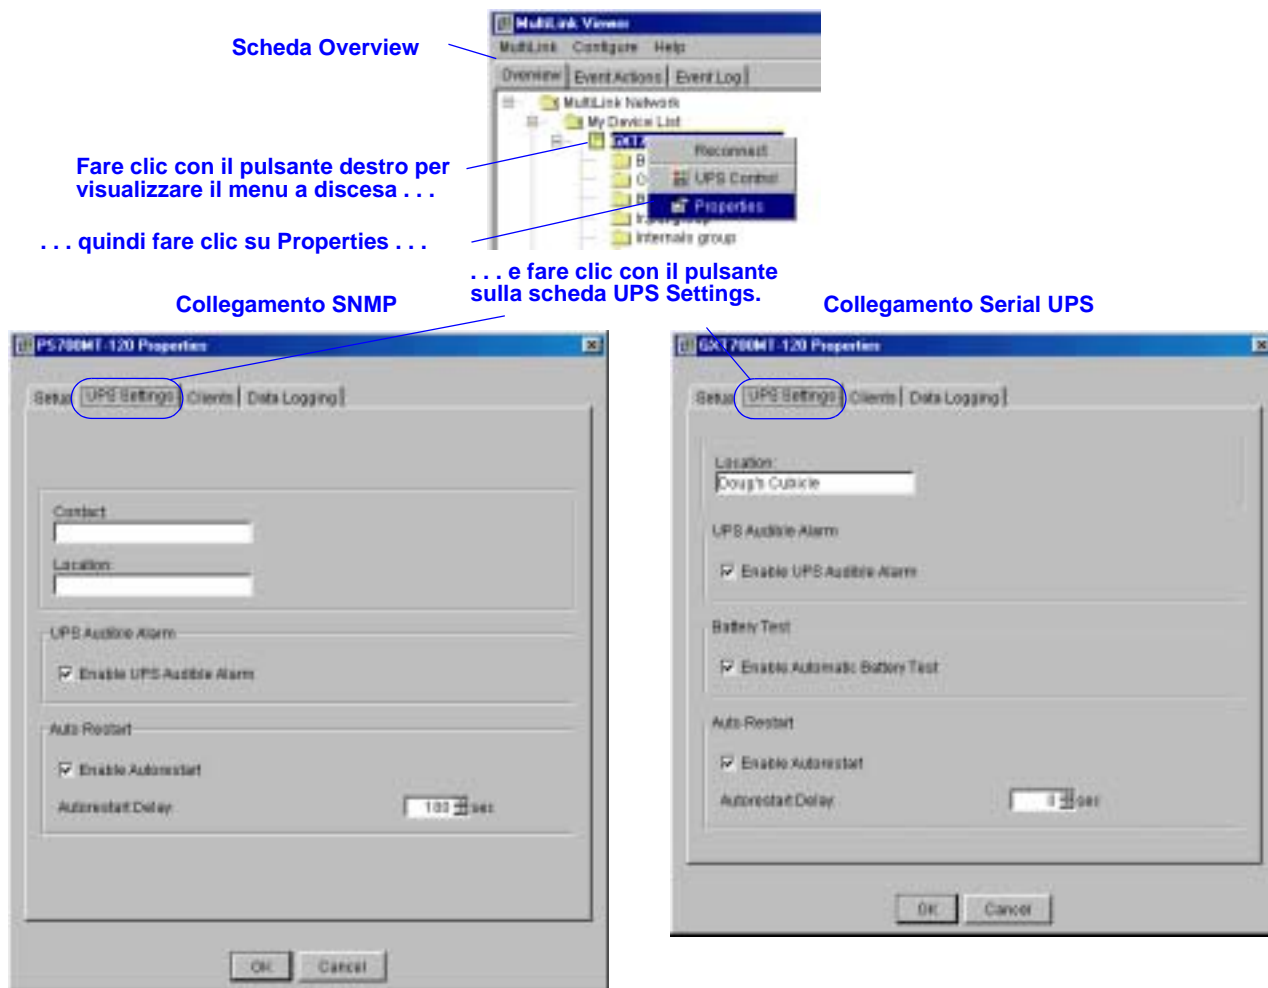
Scheda Overview

MultiLink Viewer
MultiLink Configure Help
Overview | Event Actions | Event Log
MultiLink Network
My Device List
Reconnect
UPS Control
Properties
Internals group

Fare clic con il pulsante destro per visualizzare il menu a discesa . . .

. . . quindi fare clic su Properties . . .

. . . e fare clic con il pulsante sulla scheda UPS Settings.

Collegamento SNMP

PS700MT-120 Properties
Setup | UPS Settings | Clients | Data Logging
Contact
Location
UPS Audible Alarm
Enable UPS Audible Alarm
Auto Restart
Enable Autorestart
Autorestart Delay 180 sec
OK Cancel

Collegamento Serial UPS

GXT700MT-120 Properties
Setup | UPS Settings | Clients | Data Logging
Location
Doug's Cubicle
UPS Audible Alarm
Enable UPS Audible Alarm
Battery Test
Enable Automatic Battery Test
Auto Restart
Enable Autorestart
Autorestart Delay 0 sec
OK Cancel